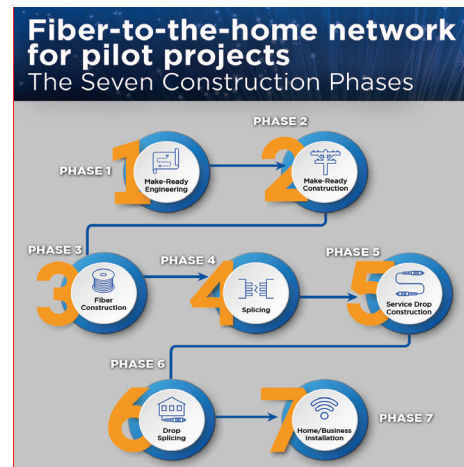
Fiber-to-the-home network for pilot projects
The Seven Construction Phases

PHASE 1
1
Make-Ready Engineering

PHASE 2
2
Make-Ready Construction

PHASE 3
3
Fiber Construction

PHASE 4
4
Splicing

PHASE 5
5
Service Drop Construction

PHASE 6
6
Drop Splicing

7
Home/Business Installation
PHASE 7